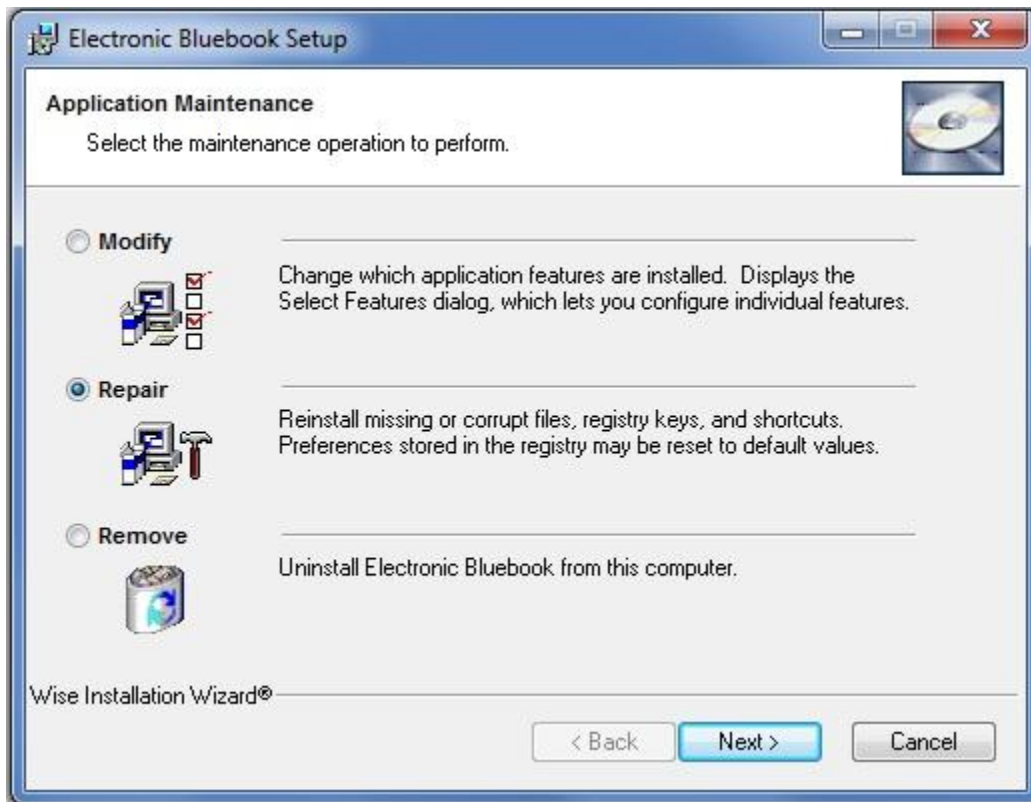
Electronic Bluebook Setup

Application Maintenance

Select the maintenance operation to perform.

Modify

Change which application features are installed. Displays the Select Features dialog, which lets you configure individual features.

Repair

Reinstall missing or corrupt files, registry keys, and shortcuts. Preferences stored in the registry may be reset to default values.

Remove

Uninstall Electronic Bluebook from this computer.

Wise Installation Wizard®

< Back | Next > | Cancel